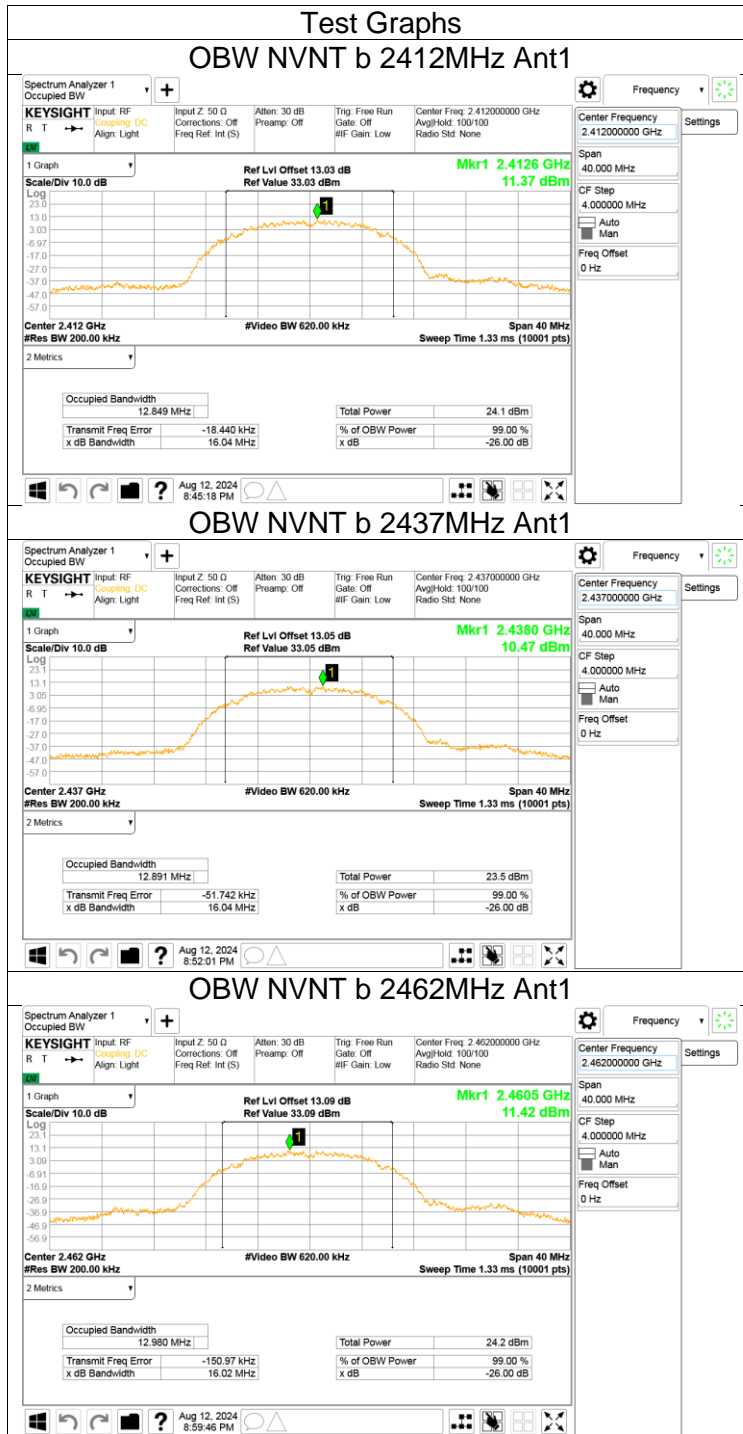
Test Graphs

OBW NVNT b 2412MHz Ant1

Spectrum Analyzer 1
Occupied BW

Frequency

KEYSIGHT Input: RF
R T Coupling: DC
Align: Light

Input Z: 50 Ω
Corrections: Off
Freq Ref: Int (S)

Atten: 30 dB
Preamp: Off

Trig: Free Run
Gate: Off
#IF Gain: Low

Center Freq: 2.412000000 GHz
Avg|Hold: 100/100
Radio Std: None

Center Frequency
2.412000000 GHz

Settings

1 Graph

Ref Lvl Offset 13.03 dB
Ref Value 33.03 dBm

Mkr1 2.4126 GHz
11.37 dBm

Scale/Div 10.0 dB
Log
23.0
13.0
3.03
-6.97
-17.0
-27.0
-37.0
-47.0
-57.0

1

Span
40.000 MHz

CF Step
4.000000 MHz
Auto
Man

Freq Offset
0 Hz

Center 2.412 GHz
#Res BW 200.00 kHz

#Video BW 620.00 kHz

Span 40 MHz
Sweep Time 1.33 ms (10001 pts)

2 Metrics

| Occupied Bandwidth | | | |
|---|---|---|---|
| | 12.849 MHz | Total Power | 24.1 dBm |
| Transmit Freq Error | -18.440 kHz | % of OBW Power | 99.00 % |
| x dB Bandwidth | 16.04 MHz | x dB | -26.00 dB |

Aug 12, 2024
8:45:18 PM

OBW NVNT b 2437MHz Ant1

Spectrum Analyzer 1
Occupied BW

Frequency

KEYSIGHT Input: RF
R T Coupling: DC
Align: Light

Input Z: 50 Ω
Corrections: Off
Freq Ref: Int (S)

Atten: 30 dB
Preamp: Off

Trig: Free Run
Gate: Off
#IF Gain: Low

Center Freq: 2.437000000 GHz
Avg|Hold: 100/100
Radio Std: None

Center Frequency
2.437000000 GHz

Settings

1 Graph

Ref Lvl Offset 13.05 dB
Ref Value 33.05 dBm

Mkr1 2.4380 GHz
10.47 dBm

Scale/Div 10.0 dB
Log
23.1
13.1
3.05
-6.95
-17.0
-27.0
-37.0
-47.0
-57.0

1

Span
40.000 MHz

CF Step
4.000000 MHz
Auto
Man

Freq Offset
0 Hz

Center 2.437 GHz
#Res BW 200.00 kHz

#Video BW 620.00 kHz

Span 40 MHz
Sweep Time 1.33 ms (10001 pts)

2 Metrics

| Occupied Bandwidth | | | |
|---|---|---|---|
| | 12.891 MHz | Total Power | 23.5 dBm |
| Transmit Freq Error | -51.742 kHz | % of OBW Power | 99.00 % |
| x dB Bandwidth | 16.04 MHz | x dB | -26.00 dB |

Aug 12, 2024
8:52:01 PM

OBW NVNT b 2462MHz Ant1

Spectrum Analyzer 1
Occupied BW

Frequency

KEYSIGHT Input: RF
R T Coupling: DC
Align: Light

Input Z: 50 Ω
Corrections: Off
Freq Ref: Int (S)

Atten: 30 dB
Preamp: Off

Trig: Free Run
Gate: Off
#IF Gain: Low

Center Freq: 2.462000000 GHz
Avg|Hold: 100/100
Radio Std: None

Center Frequency
2.462000000 GHz

Settings

1 Graph

Ref Lvl Offset 13.09 dB
Ref Value 33.09 dBm

Mkr1 2.4605 GHz
11.42 dBm

Scale/Div 10.0 dB
Log
23.1
13.1
3.09
-6.91
-16.9
-26.9
-36.9
-46.9
-56.9

1

Span
40.000 MHz

CF Step
4.000000 MHz
Auto
Man

Freq Offset
0 Hz

Center 2.462 GHz
#Res BW 200.00 kHz

#Video BW 620.00 kHz

Span 40 MHz
Sweep Time 1.33 ms (10001 pts)

2 Metrics

| Occupied Bandwidth | | | |
|---|---|---|---|
| | 12.980 MHz | Total Power | 24.2 dBm |
| Transmit Freq Error | -150.97 kHz | % of OBW Power | 99.00 % |
| x dB Bandwidth | 16.02 MHz | x dB | -26.00 dB |

Aug 12, 2024
8:59:46 PM